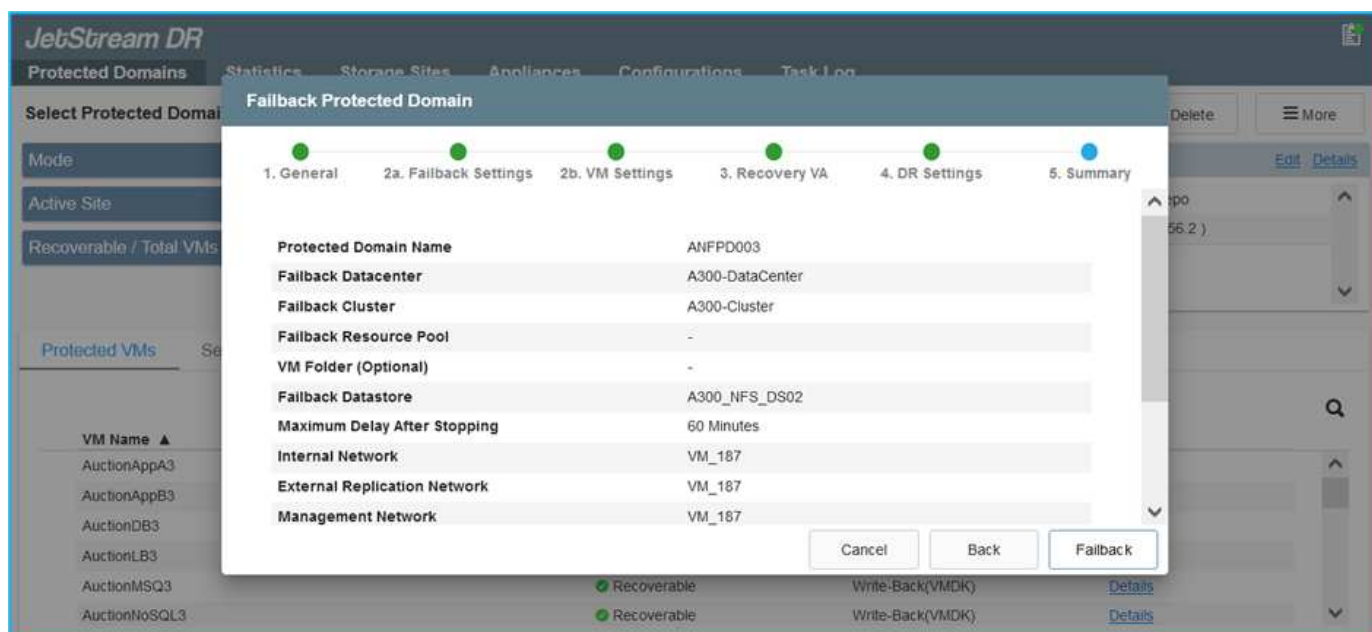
JetStream DR

Protected Domains Statistics Storage Sites Appliances Configurations Task Log

Select Protected Domai

Delete

≡ More

Mode

Edit Details

Active Site

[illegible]po

Recoverable / Total VMs

56.2 )

Protected VMs Se

VM Name ▲

AuctionAppA3

AuctionAppB3

AuctionDB3

AuctionLB3

AuctionMSQ3 Recoverable Write-Back(VMDK) Details

AuctionNoSQL3 Recoverable Write-Back(VMDK) Details

Failback Protected Domain

1. General 2a. Failback Settings 2b. VM Settings 3. Recovery VA 4. DR Settings 5. Summary

| | |
|---|---|
| Protected Domain Name | ANFPD003 |
| Failback Datacenter | A300-DataCenter |
| Failback Cluster | A300-Cluster |
| Failback Resource Pool | - |
| VM Folder (Optional) | - |
| Failback Datastore | A300_NFS_DS02 |
| Maximum Delay After Stopping | 60 Minutes |
| Internal Network | VM_187 |
| External Replication Network | VM_187 |
| Management Network | VM_187 |

Cancel Back Failback